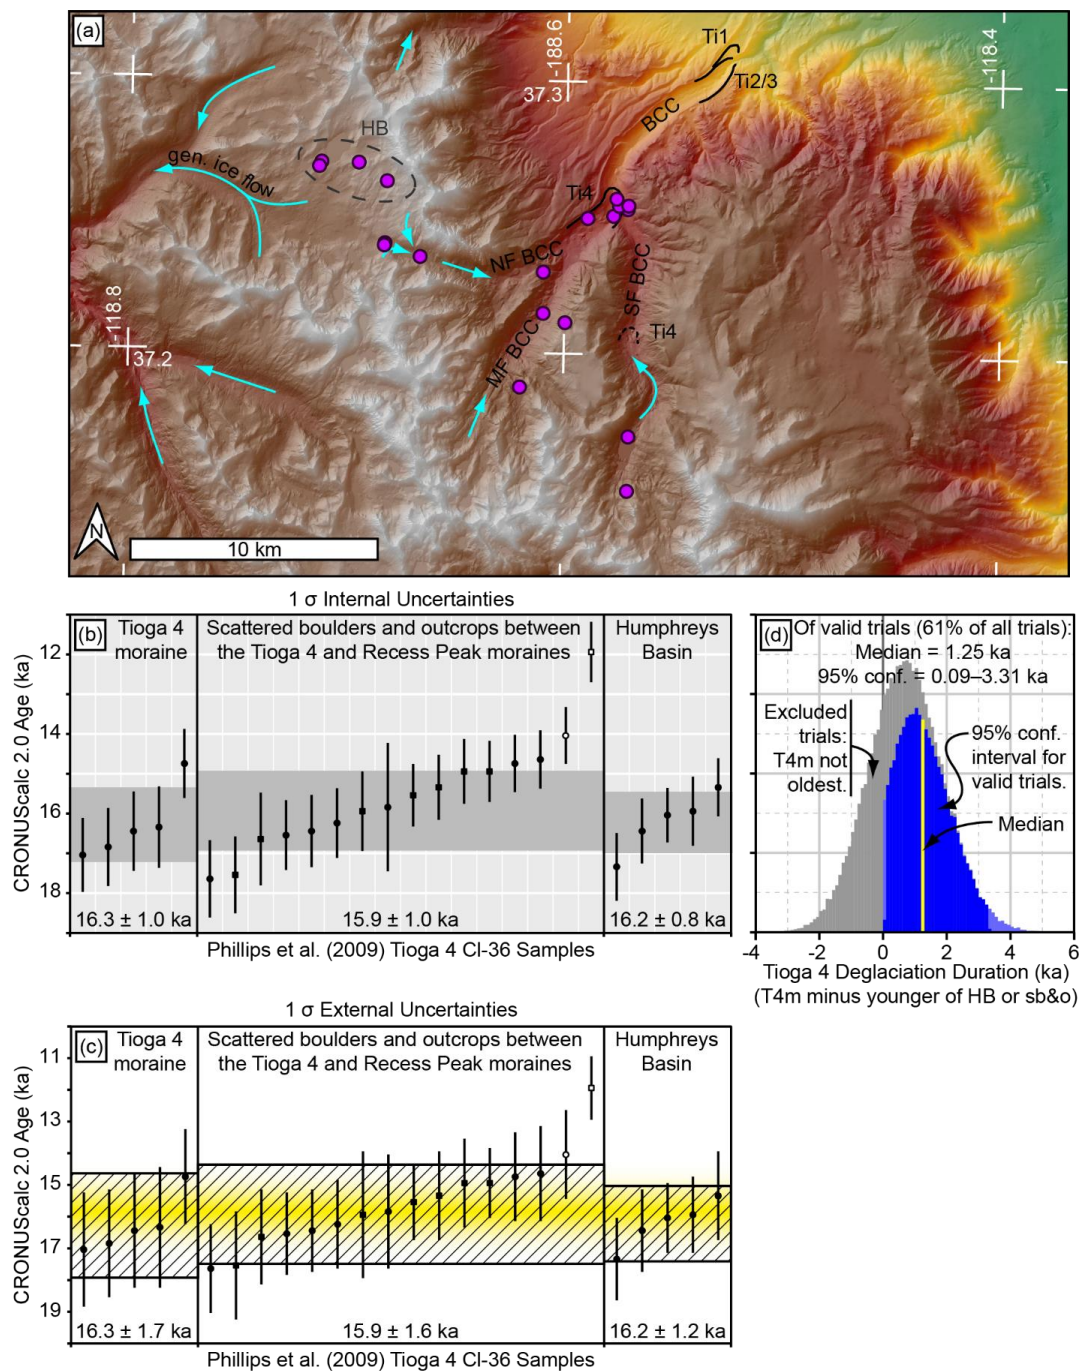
(a)

-118.6
37.3
Ti1
Ti2/3
-118.4
BCC
HB
gen. ice flow
Ti4
NF BCC
SF BCC
Ti4
-118.8
37.2
MF BCC
N
10 km

1 σ Internal Uncertainties

(b) Tioga 4 moraine
Scattered boulders and outcrops between the Tioga 4 and Recess Peak moraines
Humphreys Basin
CRONUScalc 2.0 Age (ka)
12
14
16
18
16.3 ± 1.0 ka
15.9 ± 1.0 ka
16.2 ± 0.8 ka
Phillips et al. (2009) Tioga 4 Cl-36 Samples

(d) Of valid trials (61% of all trials):
Median = 1.25 ka
95% conf. = 0.09–3.31 ka
Excluded trials: T4m not oldest.
95% conf. interval for valid trials.
Median
-4 -2 0 2 4 6
Tioga 4 Deglaciation Duration (ka)
(T4m minus younger of HB or sb&o)

1 σ External Uncertainties

(c) Tioga 4 moraine
Scattered boulders and outcrops between the Tioga 4 and Recess Peak moraines
Humphreys Basin
CRONUScalc 2.0 Age (ka)
11
13
15
17
19
16.3 ± 1.7 ka
15.9 ± 1.6 ka
16.2 ± 1.2 ka
Phillips et al. (2009) Tioga 4 Cl-36 Samples